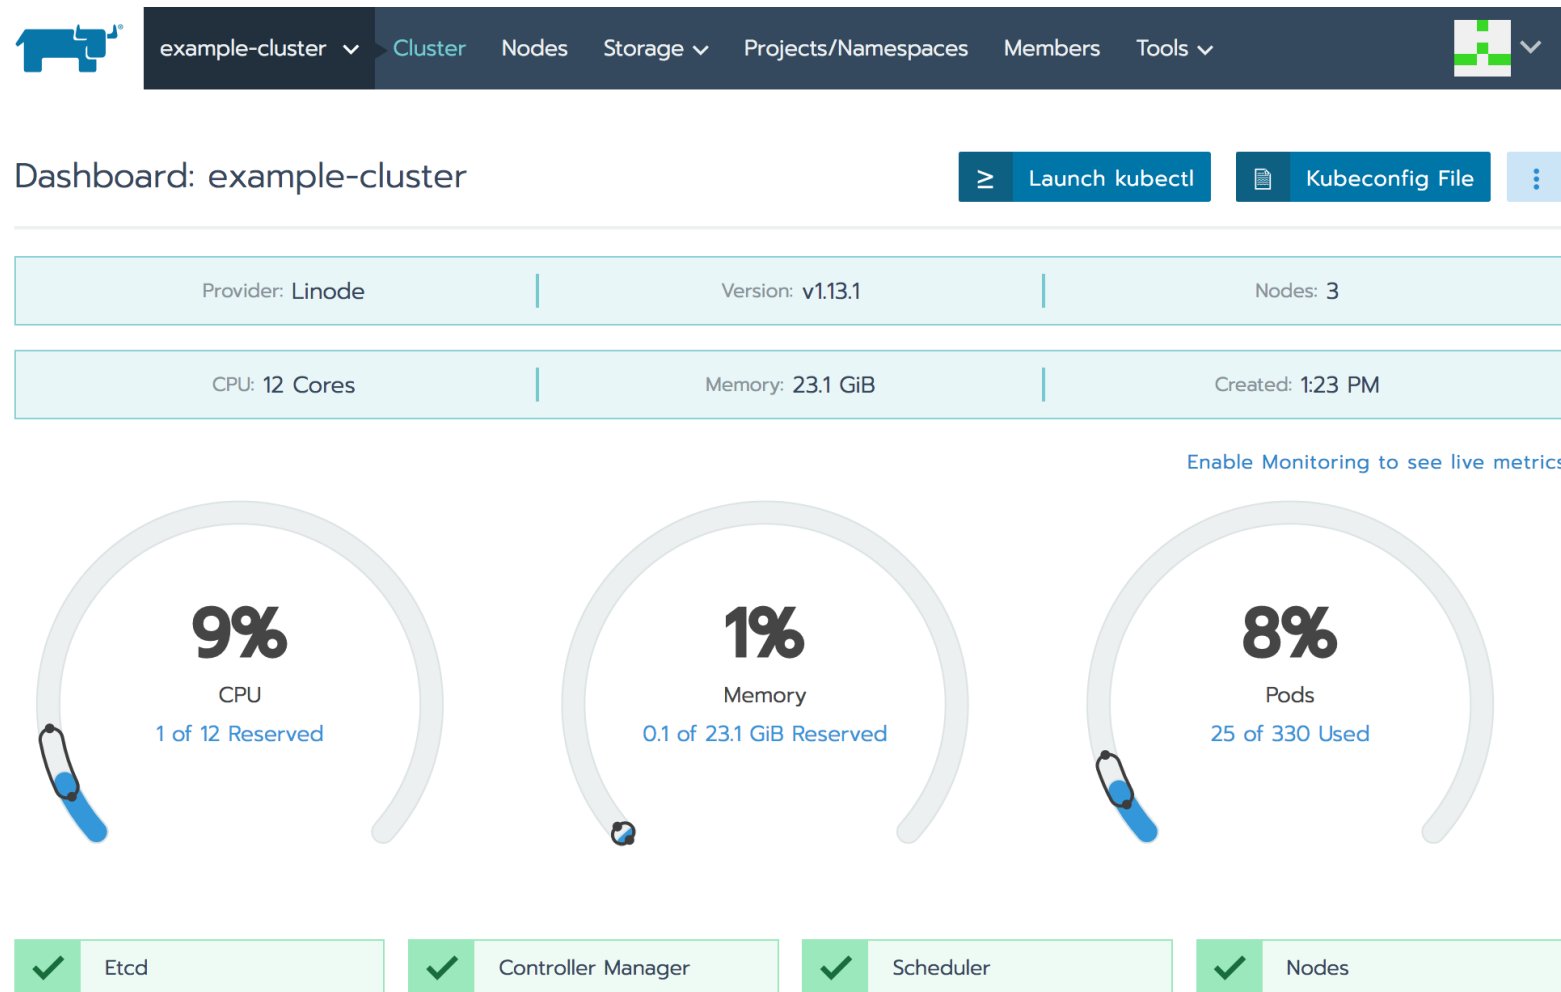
example-cluster Cluster Nodes Storage Projects/Namespaces Members Tools

Dashboard: example-cluster

≥ Launch kubectl

Kubeconfig File

Provider: Linode | Version: v1.13.1 | Nodes: 3

CPU: 12 Cores | Memory: 23.1 GiB | Created: 1:23 PM

Enable Monitoring to see live metrics

9%
CPU
1 of 12 Reserved

1%
Memory
0.1 of 23.1 GiB Reserved

8%
Pods
25 of 330 Used

Etcd

Controller Manager

Scheduler

Nodes